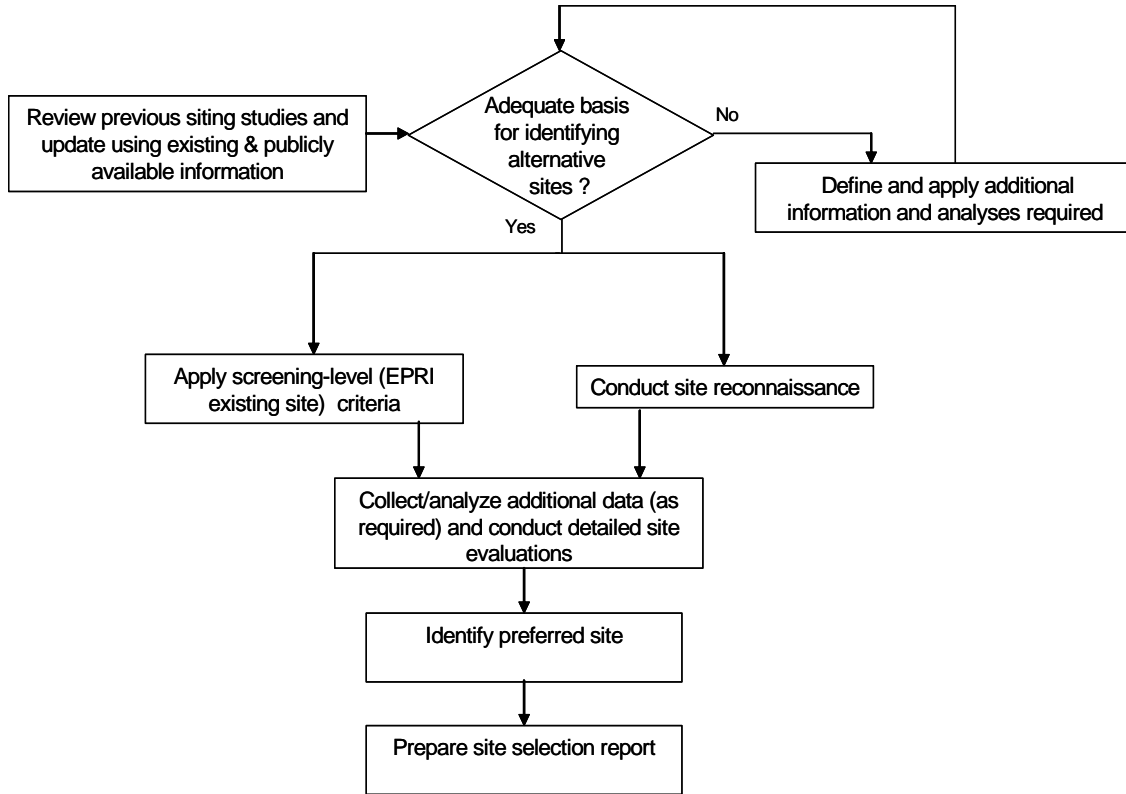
Review previous siting studies and update using existing & publicly available information

Adequate basis for identifying alternative sites ?

No

Define and apply additional information and analyses required

Yes

Apply screening-level (EPRI existing site) criteria

Conduct site reconnaissance

Collect/analyze additional data (as required) and conduct detailed site evaluations

Identify preferred site

Prepare site selection report